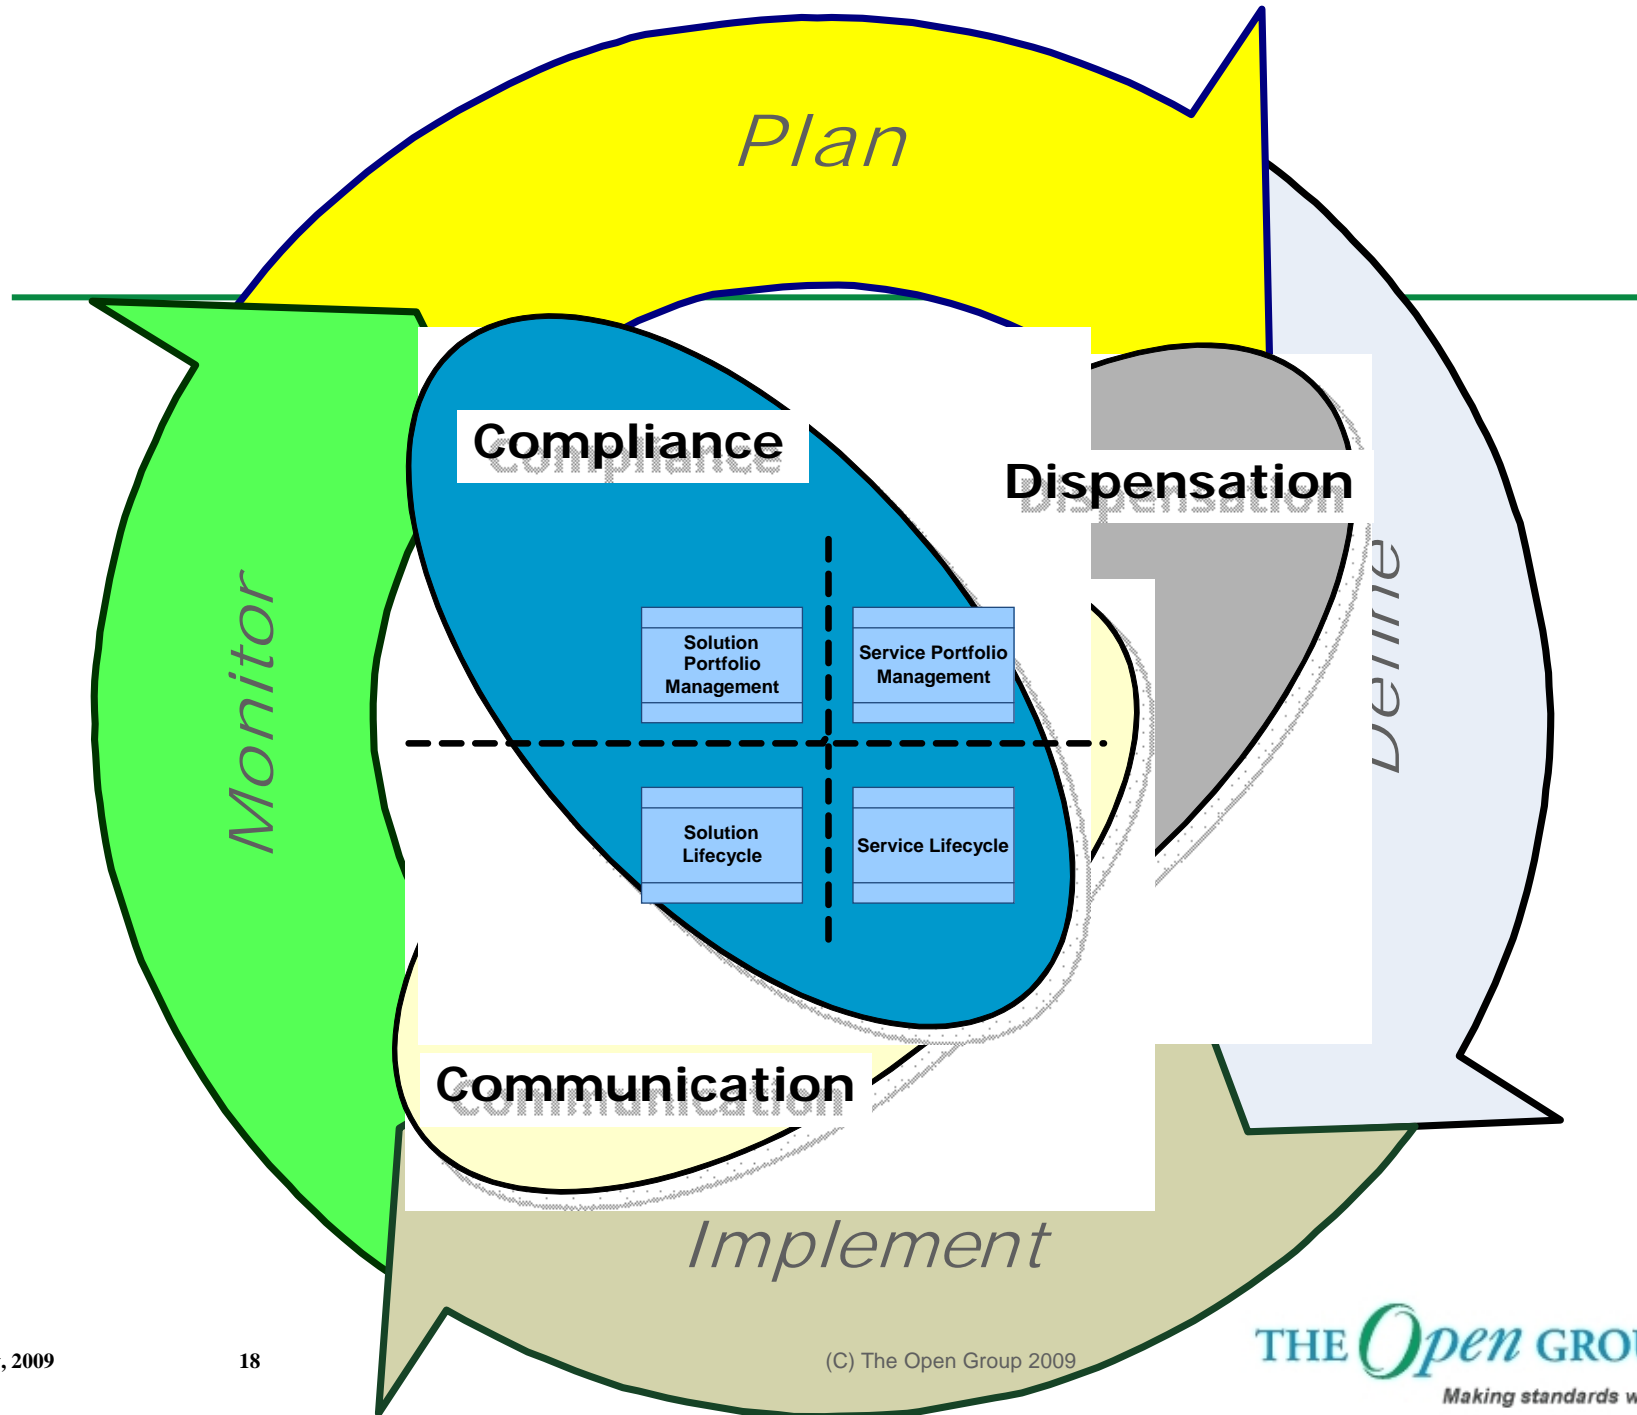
Plan

Monitor

Define

Implement

Compliance

Dispensation

Communication

Solution Portfolio Management

Service Portfolio Management

Solution Lifecycle

Service Lifecycle

, 2009

18

(C) The Open Group 2009

THE Open GROU

Making standards w